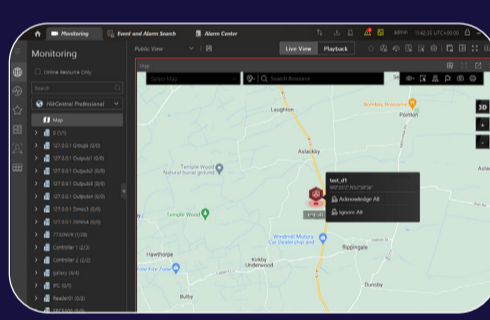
Monitoring
Event and Alarm Search
Alarm Center
admin
Monitoring
Public View
Live View
Playback
Online Resource (All)
Search
HikCentral Professional
Map
Map
Select Map
Search Resource
Laughton
Pointon
Aslackby
Temple Wood Natural burial ground
Temple Wood
test_d1
Acknowledge All
Ignore All
Windmill Motors Car Dealership and
Rippingale
Hawthorpe
Kirkby Underwood
Dunsby
Bulby
3D